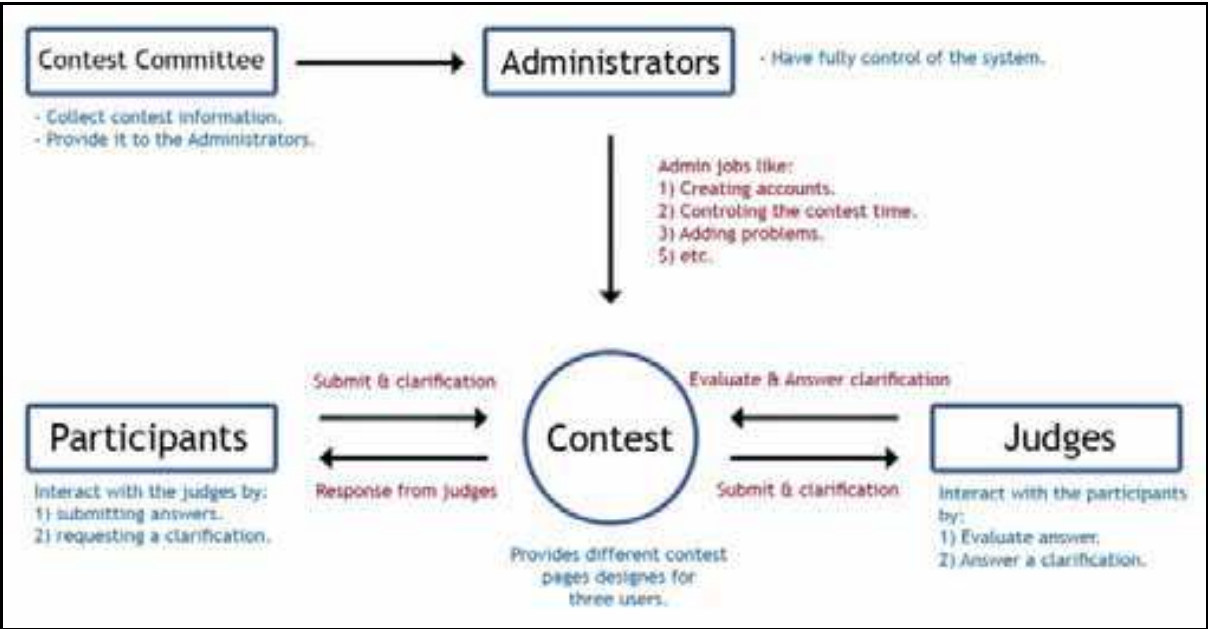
Contest Committee

- Collect contest information.
- Provide it to the Administrators.

Administrators

- Have fully control of the system.

Admin jobs like:
1) Creating accounts.
2) Controling the contest time.
3) Adding problems.
5) etc.

Submit & clarification

Response from judges

Participants

Interact with the judges by:
1) submitting answers.
2) requesting a clarification.

Contest

Provides different contest pages designes for three users.

Evaluate & Answer clarification

Submit & clarification

Judges

Interact with the participants by:
1) Evaluate answer.
2) Answer a clarification.